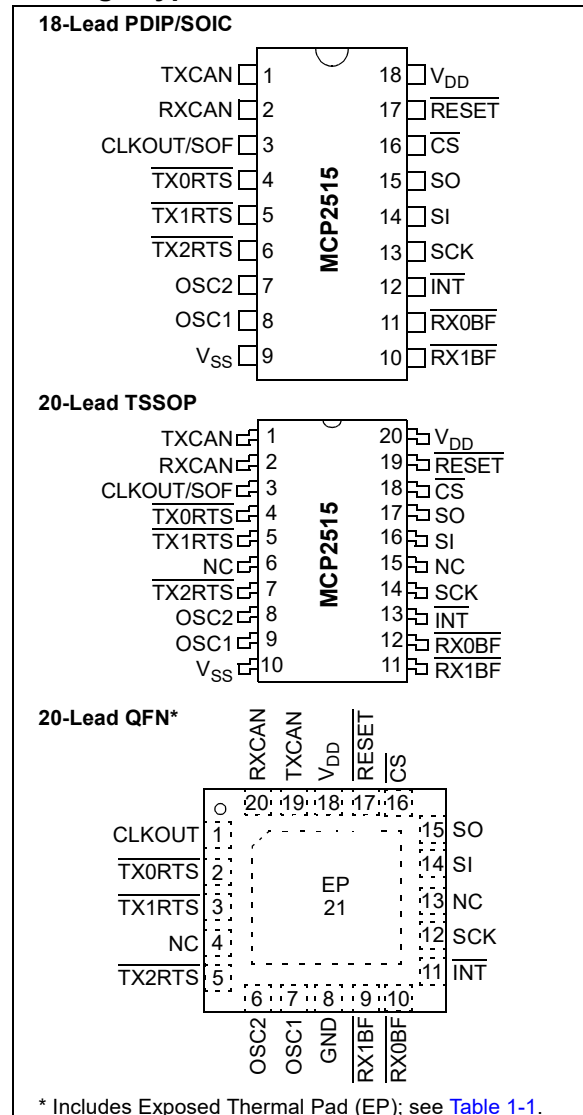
18-Lead PDIP/SOIC

TXCAN 1
RXCAN 2
CLKOUT/SOF 3
$\overline{TX0RTS}$ 4
$\overline{TX1RTS}$ 5
$\overline{TX2RTS}$ 6
OSC2 7
OSC1 8
$V_{SS}$ 9

MCP2515

18 $V_{DD}$
17 $\overline{RESET}$
16 $\overline{CS}$
15 SO
14 SI
13 SCK
12 $\overline{INT}$
11 $\overline{RX0BF}$
10 $\overline{RX1BF}$

20-Lead TSSOP

TXCAN 1
RXCAN 2
CLKOUT/SOF 3
$\overline{TX0RTS}$ 4
$\overline{TX1RTS}$ 5
NC 6
$\overline{TX2RTS}$ 7
OSC2 8
OSC1 9
$V_{SS}$ 10

MCP2515

20 $V_{DD}$
19 $\overline{RESET}$
18 $\overline{CS}$
17 SO
16 SI
15 NC
14 SCK
13 $\overline{INT}$
12 $\overline{RX0BF}$
11 $\overline{RX1BF}$

20-Lead QFN*

RXCAN TXCAN $V_{DD}$ $\overline{RESET}$ $\overline{CS}$
20 19 18 17 16

CLKOUT 1
$\overline{TX0RTS}$ 2
$\overline{TX1RTS}$ 3
NC 4
$\overline{TX2RTS}$ 5

EP
21

15 SO
14 SI
13 NC
12 SCK
11 $\overline{INT}$

6 7 8 9 10
OSC2 OSC1 GND $\overline{RX1BF}$ $\overline{RX0BF}$

* Includes Exposed Thermal Pad (EP); see Table 1-1.